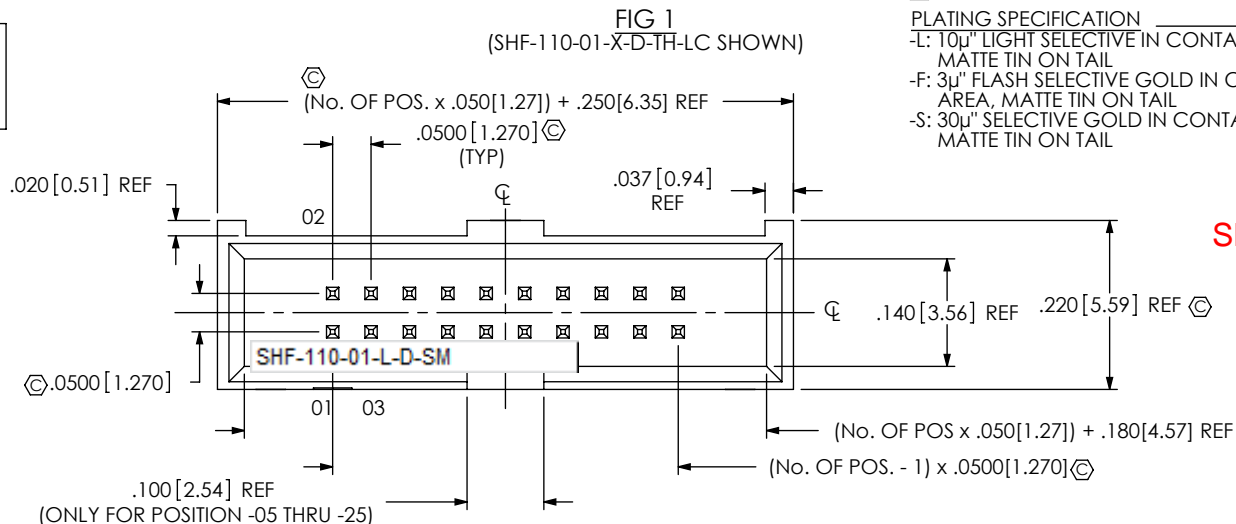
FIG 1
(SHF-110-01-X-D-TH-LC SHOWN)

PLATING SPECIFICATION
-L: 10µ" LIGHT SELECTIVE IN CONTA
MATTE TIN ON TAIL
-F: 3µ" FLASH SELECTIVE GOLD IN C
AREA, MATTE TIN ON TAIL
-S: 30µ" SELECTIVE GOLD IN CONTA
MATTE TIN ON TAIL

Ⓒ
(No. OF POS. x .050[1.27]) + .250[6.35] REF

.0500[1.270]Ⓒ
(TYP)

.037[0.94]
REF

.020[0.51] REF

02

℄

SI

℄

.140[3.56] REF

.220[5.59] REF Ⓒ

SHF-110-01-L-D-SM

Ⓒ.0500[1.270]

01 03

(No. OF POS x .050[1.27]) + .180[4.57] REF

(No. OF POS. - 1) x .0500[1.270]Ⓒ

.100[2.54] REF
(ONLY FOR POSITION -05 THRU -25)